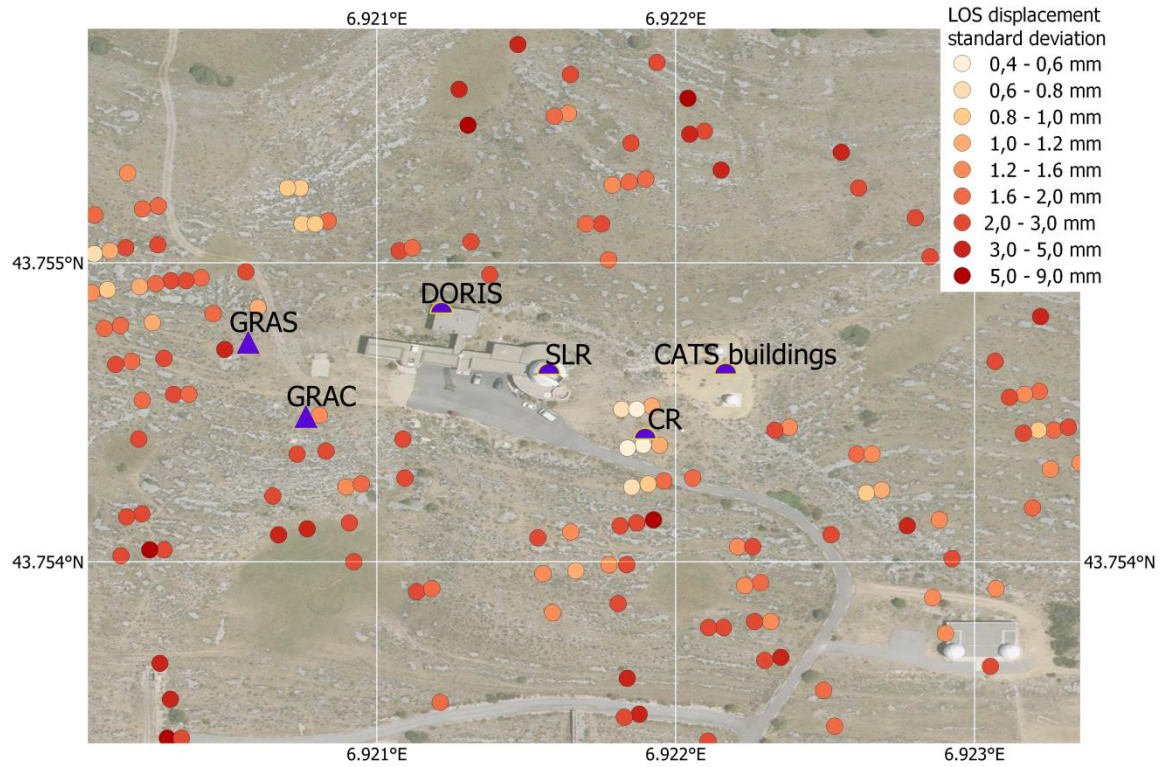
6.921°E
6.922°E
LOS displacement standard deviation
0,4 - 0,6 mm
0,6 - 0.8 mm
0.8 - 1,0 mm
1,0 - 1.2 mm
1.2 - 1.6 mm
1.6 - 2,0 mm
2,0 - 3,0 mm
3,0 - 5,0 mm
5,0 - 9,0 mm
43.755°N
DORIS
GRAS
SLR
CATS buildings
GRAC
CR
43.754°N
43.754°N
6.921°E
6.922°E
6.923°E